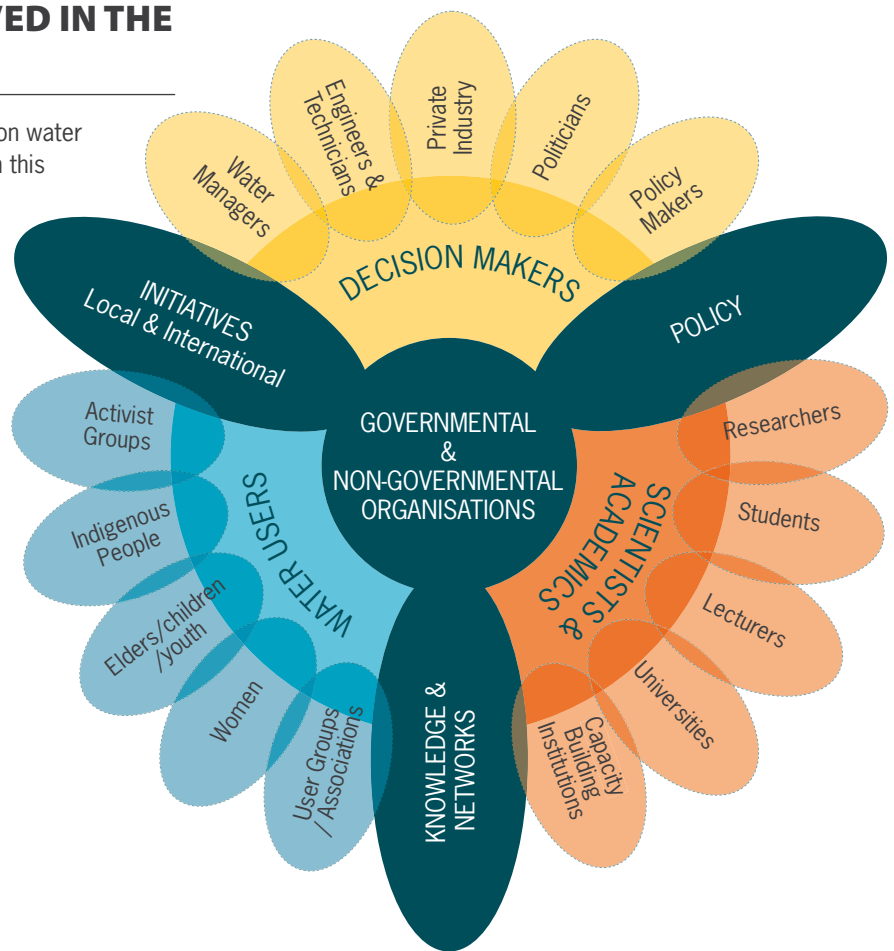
VED IN THE

on water
n this

Water Managers

Engineers & Technicians

Private Industry

Politicians

Policy Makers

DECISION MAKERS

INITIATIVES
Local & International

POLICY

GOVERNMENTAL
&
NON-GOVERNMENTAL
ORGANISATIONS

Activist Groups

Indigenous People

Elders/children /youth

Women

User Groups / Associations

WATER USERS

KNOWLEDGE & NETWORKS

SCIENTISTS & ACADEMICS

Researchers

Students

Lecturers

Universities

Capacity Building Institutions